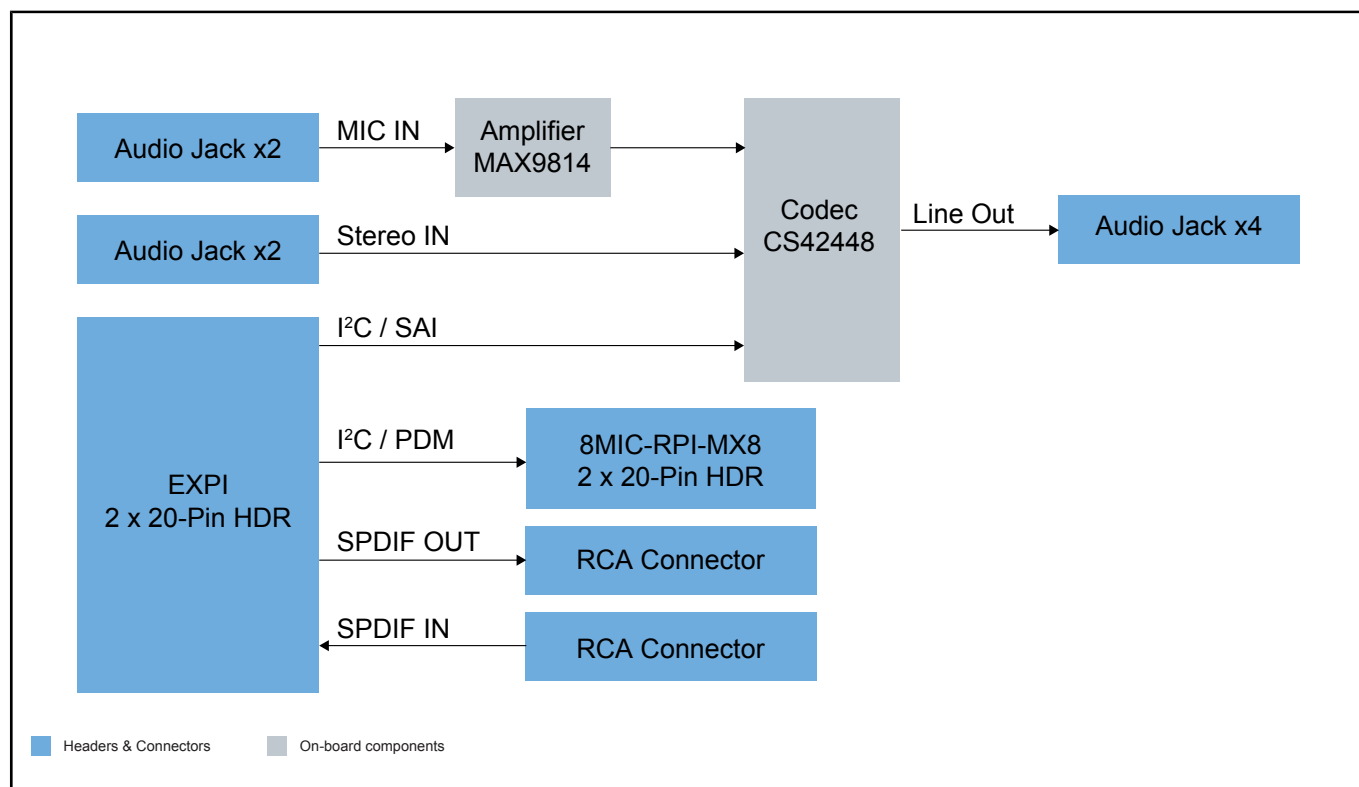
Audio Jack x2

MIC IN

Amplifier MAX9814

Codec CS42448

Line Out

Audio Jack x4

Audio Jack x2

Stereo IN

$I^2C$ / SAI

EXPI 2 x 20-Pin HDR

$I^2C$ / PDM

8MIC-RPI-MX8 2 x 20-Pin HDR

SPDIF OUT

RCA Connector

SPDIF IN

RCA Connector

Headers & Connectors

On-board components